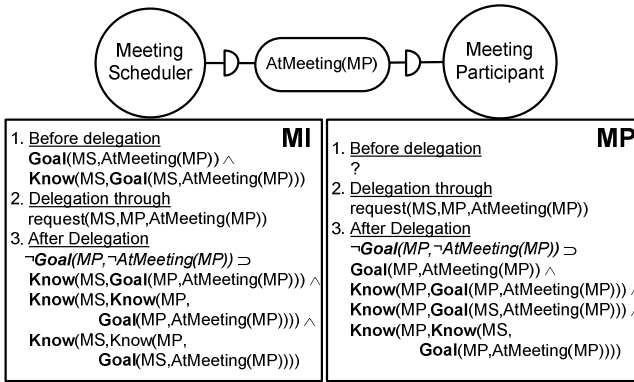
Meeting Scheduler

AtMeeting(MP)

Meeting Participant

MI

1. Before delegation
**Goal**(MS,AtMeeting(MP)) $\wedge$ **Know**(MS,**Goal**(MS,AtMeeting(MP)))
2. Delegation through
request(MS,MP,AtMeeting(MP))
3. After Delegation
$\neg$***Goal****(MP,$\neg$AtMeeting(MP))* $\supset$
**Know**(MS,**Goal**(MP,AtMeeting(MP))) $\wedge$
**Know**(MS,**Know**(MP, **Goal**(MP,AtMeeting(MP)))) $\wedge$
**Know**(MS,Know(MP, **Goal**(MS,AtMeeting(MP))))

MP

1. Before delegation
?
2. Delegation through
request(MS,MP,AtMeeting(MP))
3. After Delegation
$\neg$***Goal****(MP,$\neg$AtMeeting(MP))* $\supset$
**Goal**(MP,AtMeeting(MP)) $\wedge$
**Know**(MP,**Goal**(MP,AtMeeting(MP))) $\wedge$
**Know**(MP,**Goal**(MS,AtMeeting(MP))) $\wedge$
**Know**(MP,**Know**(MS, **Goal**(MP,AtMeeting(MP))))